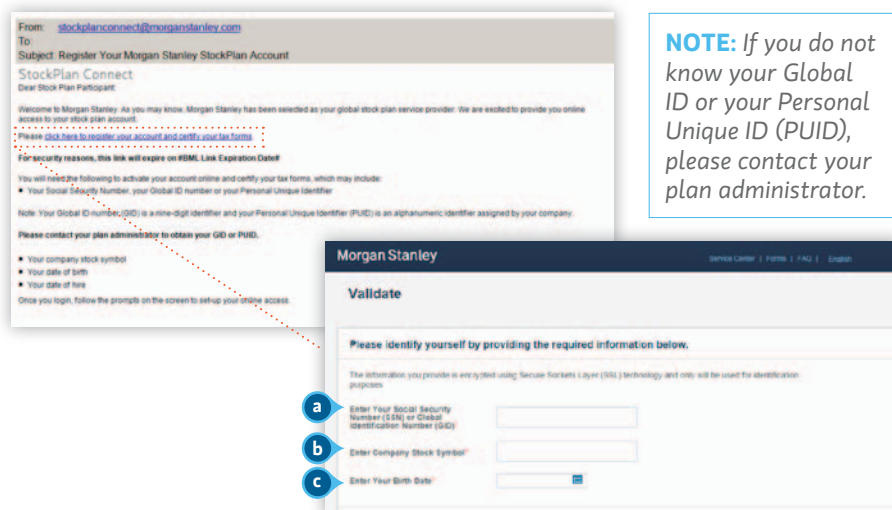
From: stockplanconnect@morganstanley.com
To:
Subject: Register Your Morgan Stanley StockPlan Account

StockPlan Connect

Dear Stock Plan Participant:

Welcome to Morgan Stanley. As you may know, Morgan Stanley has been selected as your global stock plan service provider. We are excited to provide you online access to your stock plan account.

Please click here to register your account and certify your tax forms.

For security reasons, this link will expire on #BML Link Expiration Date#

You will need the following to activate your account online and certify your tax forms, which may include:

- Your Social Security Number, your Global ID number or your Personal Unique Identifier

Note: Your Global ID number (GID) is a nine-digit identifier and your Personal Unique Identifier (PUID) is an alphanumeric identifier assigned by your company.

Please contact your plan administrator to obtain your GID or PUID.

- Your company stock symbol
- Your date of birth
- Your date of hire

Once you login, follow the prompts on the screen to set-up your online access.

NOTE: If you do not know your Global ID or your Personal Unique ID (PUID), please contact your plan administrator.

Morgan Stanley

Service Center | Forms | FAQ | English

Validate

Please identify yourself by providing the required information below.

The information you provide is encrypted using Secure Sockets Layer (SSL) technology and only will be used for identification purposes.

a Enter Your Social Security Number (SSN) or Global Identification Number (GID)

b Enter Company Stock Symbol*

c Enter Your Birth Date*